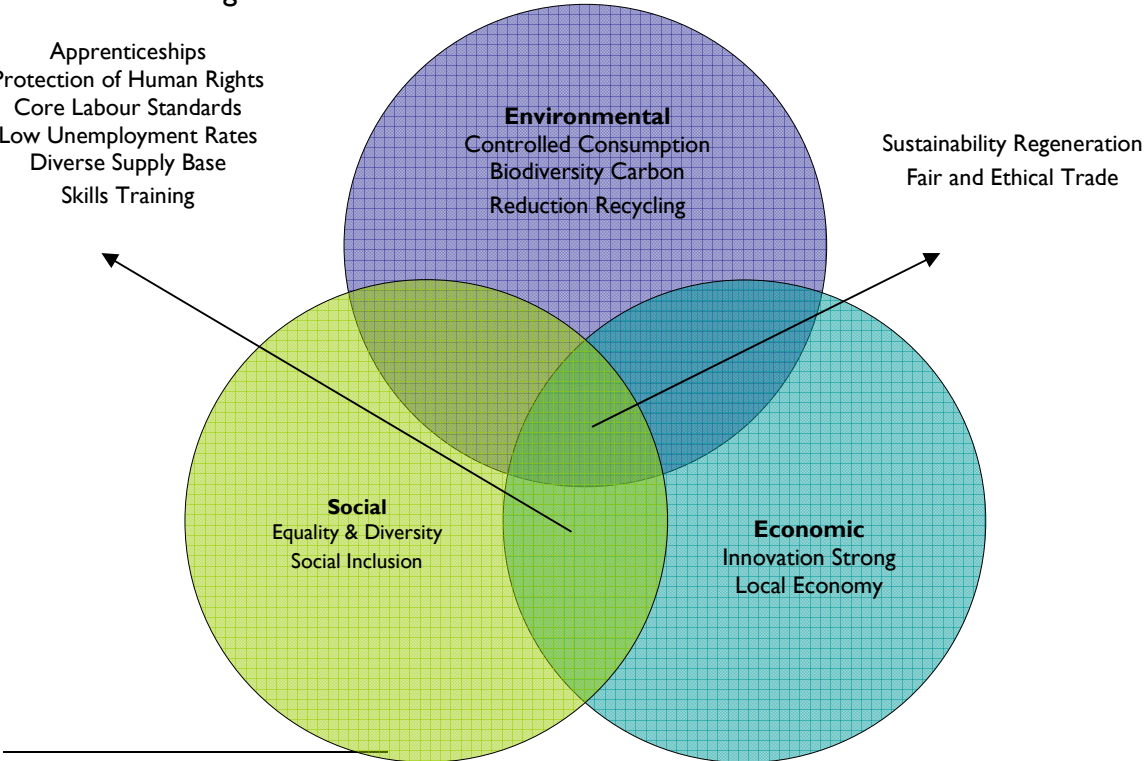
Apprenticeships
Protection of Human Rights
Core Labour Standards
Low Unemployment Rates
Diverse Supply Base
Skills Training

**Environmental**
Controlled Consumption
Biodiversity Carbon
Reduction Recycling

Sustainability Regeneration
Fair and Ethical Trade

**Social**
Equality & Diversity
Social Inclusion

**Economic**
Innovation Strong
Local Economy